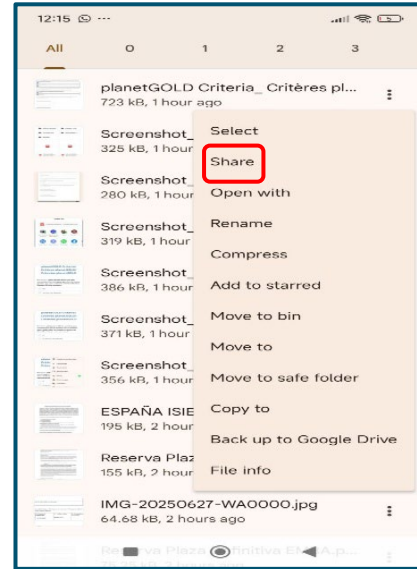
12:15 ···

All 0 1 2 3

planetGOLD Criteria_ Critères pl...
723 kB, 1 hour ago

Screenshot_
325 kB, 1 hour

Screenshot_
280 kB, 1 hour

Screenshot_
319 kB, 1 hour

Screenshot_
386 kB, 1 hour

Screenshot_
371 kB, 1 hour

Screenshot_
356 kB, 1 hour

ESPAÑA ISIE
195 kB, 2 hour

Reserva Plaz
155 kB, 2 hour

Select
Share
Open with
Rename
Compress
Add to starred
Move to bin
Move to
Move to safe folder
Copy to
Back up to Google Drive
File info

IMG-20250627-WA0000.jpg
64.68 kB, 2 hours ago

Reserva Plaza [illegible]finitiva EMPA.p...